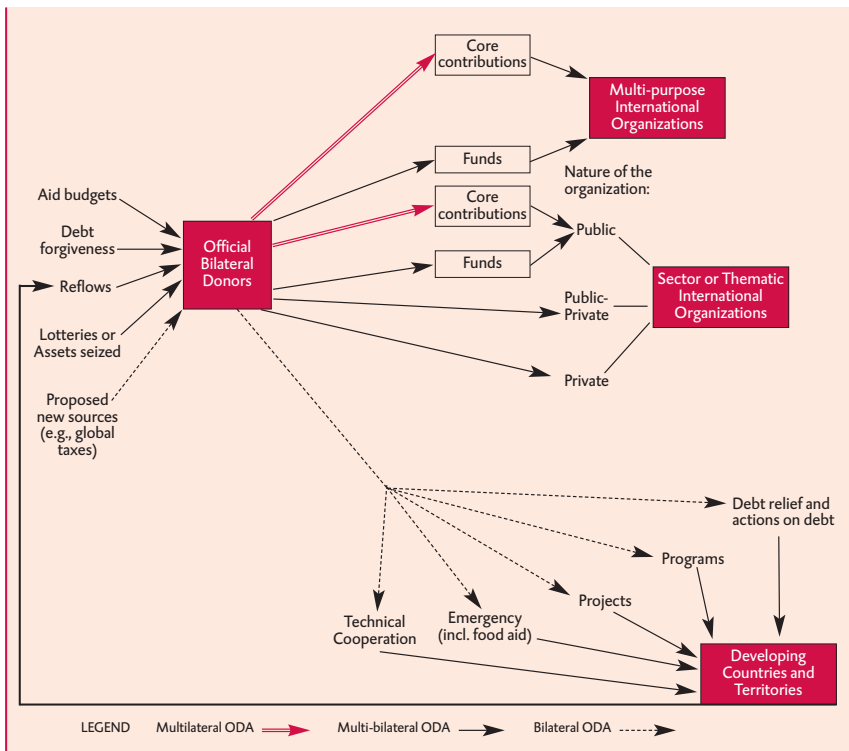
Core contributions

Multi-purpose International Organizations

Funds

Nature of the organization:

Aid budgets

Core contributions

Debt forgiveness

Official Bilateral Donors

Public

Reflows

Funds

Sector or Thematic International Organizations

Public-Private

Lotteries or Assets seized

Private

Proposed new sources (e.g., global taxes)

Debt relief and actions on debt

Programs

Projects

Technical Cooperation

Emergency (incl. food aid)

Developing Countries and Territories

LEGEND Multilateral ODA Multi-bilateral ODA Bilateral ODA